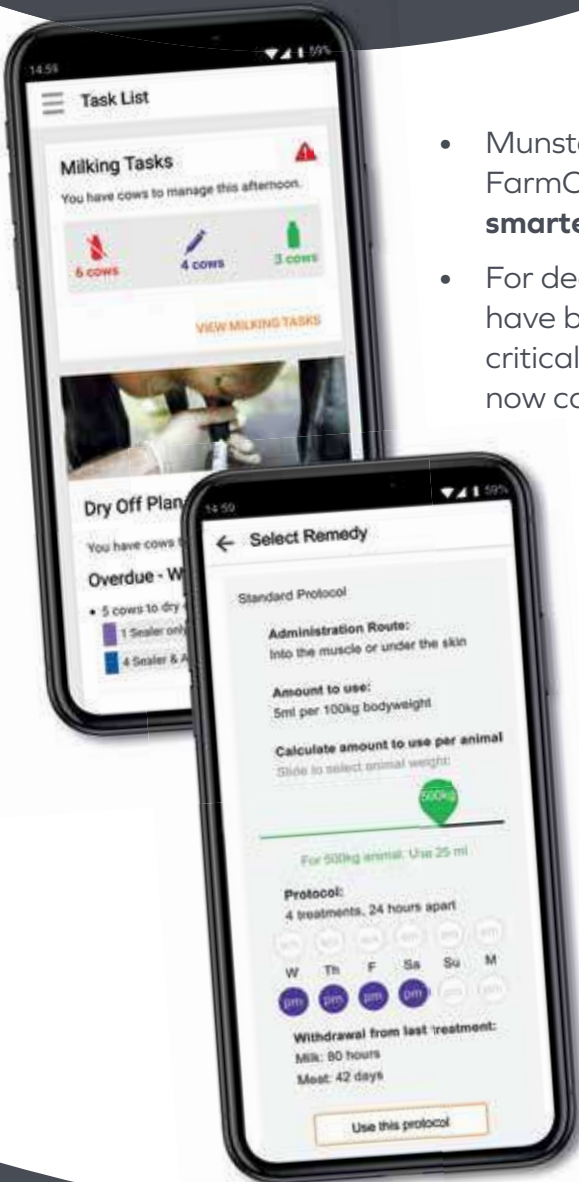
14:59

59%

Task List

Milking Tasks

You have cows to manage this afternoon.

6 cows

4 cows

3 cows

VIEW MILKING TASKS

Dry Off Plan

You have cows

Overdue - W

• 5 cows to dry

1 Sealer only

4 Sealer & A

14:59

59%

← Select Remedy

Standard Protocol

Administration Route:
Into the muscle or under the skin

Amount to use:
5ml per 100kg bodyweight

Calculate amount to use per animal
Slide to select animal weight:

500kg

For 500kg animal: Use 25 ml

Protocol:
4 treatments, 24 hours apart

| W | Th | F | Sa | Su | M |
|---|---|---|---|---|---|
| pm | pm | pm | pm | pm | pm |

Withdrawal from last treatment:
Milk: 80 hours
Meat: 42 days

Use this protocol

• Munst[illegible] FarmC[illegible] smarte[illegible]

• For de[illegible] have b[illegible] critical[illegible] now co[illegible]